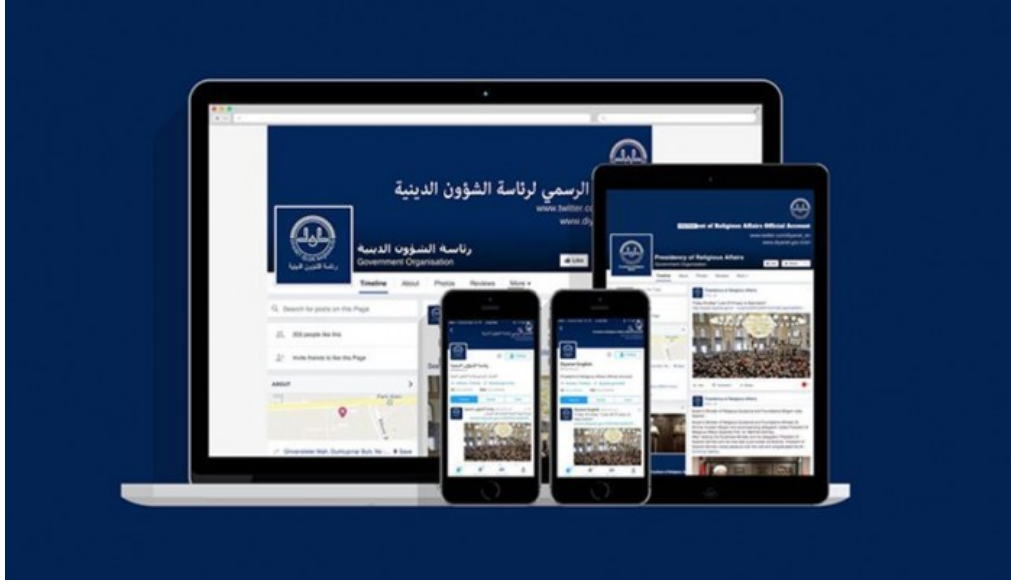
الرسمي لرئاسة الشؤون الدينية
www.twitter.co
www.diy

رئاسة الشؤون الدينية
Government Organisation

Like

Timeline About Photos Reviews More

Search for posts on this Page

Invite friends to like this Page

ABOUT

Presidency of Religious Affairs Official Account

Presidency of Religious Affairs
Government Organisation

Timeline About Photos Reviews More

Diyanet English

Presidency of Religious Affairs